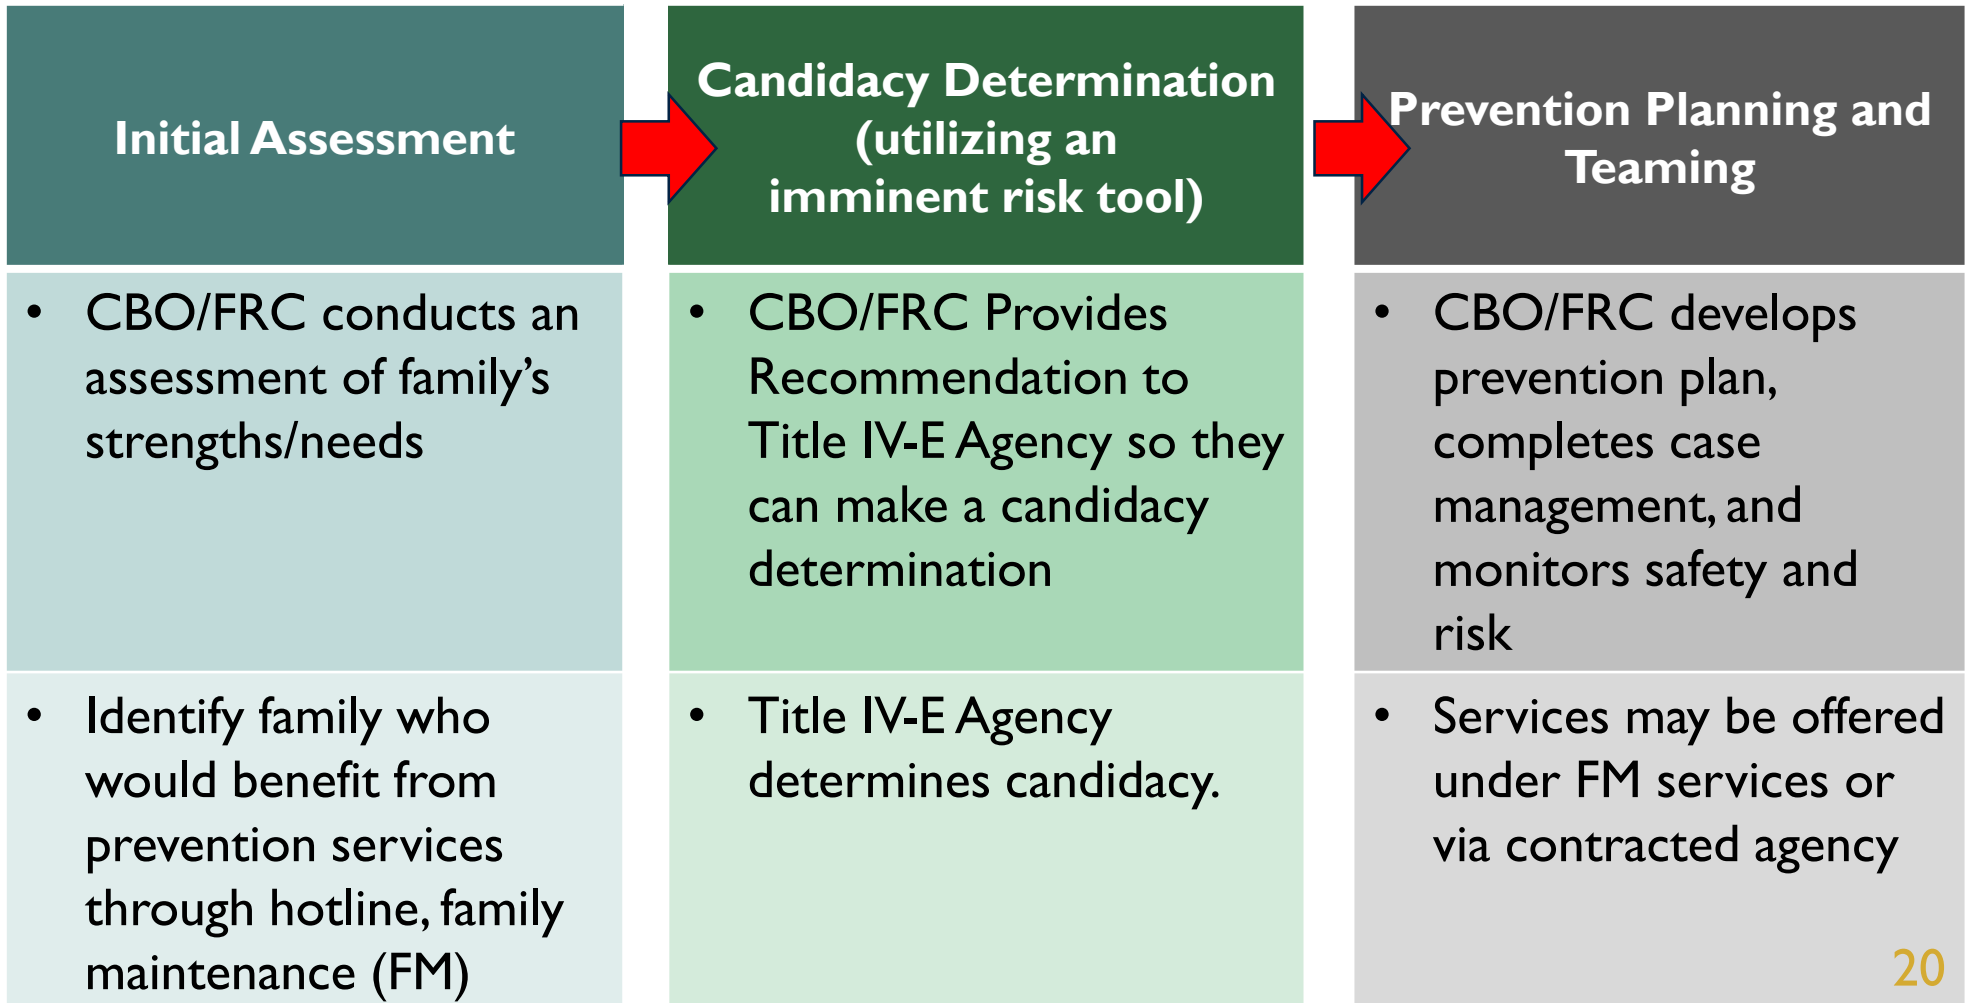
| Initial Assessment | Candidacy Determination (utilizing an imminent risk tool) | Prevention Planning and Teaming |
|---|---|---|
| • CBO/FRC conducts an assessment of family's strengths/needs | • CBO/FRC Provides Recommendation to Title IV-E Agency so they can make a candidacy determination | • CBO/FRC develops prevention plan, completes case management, and monitors safety and risk |
| • Identify family who would benefit from prevention services through hotline, family maintenance (FM) | • Title IV-E Agency determines candidacy. | • Services may be offered under FM services or via contracted agency |

20